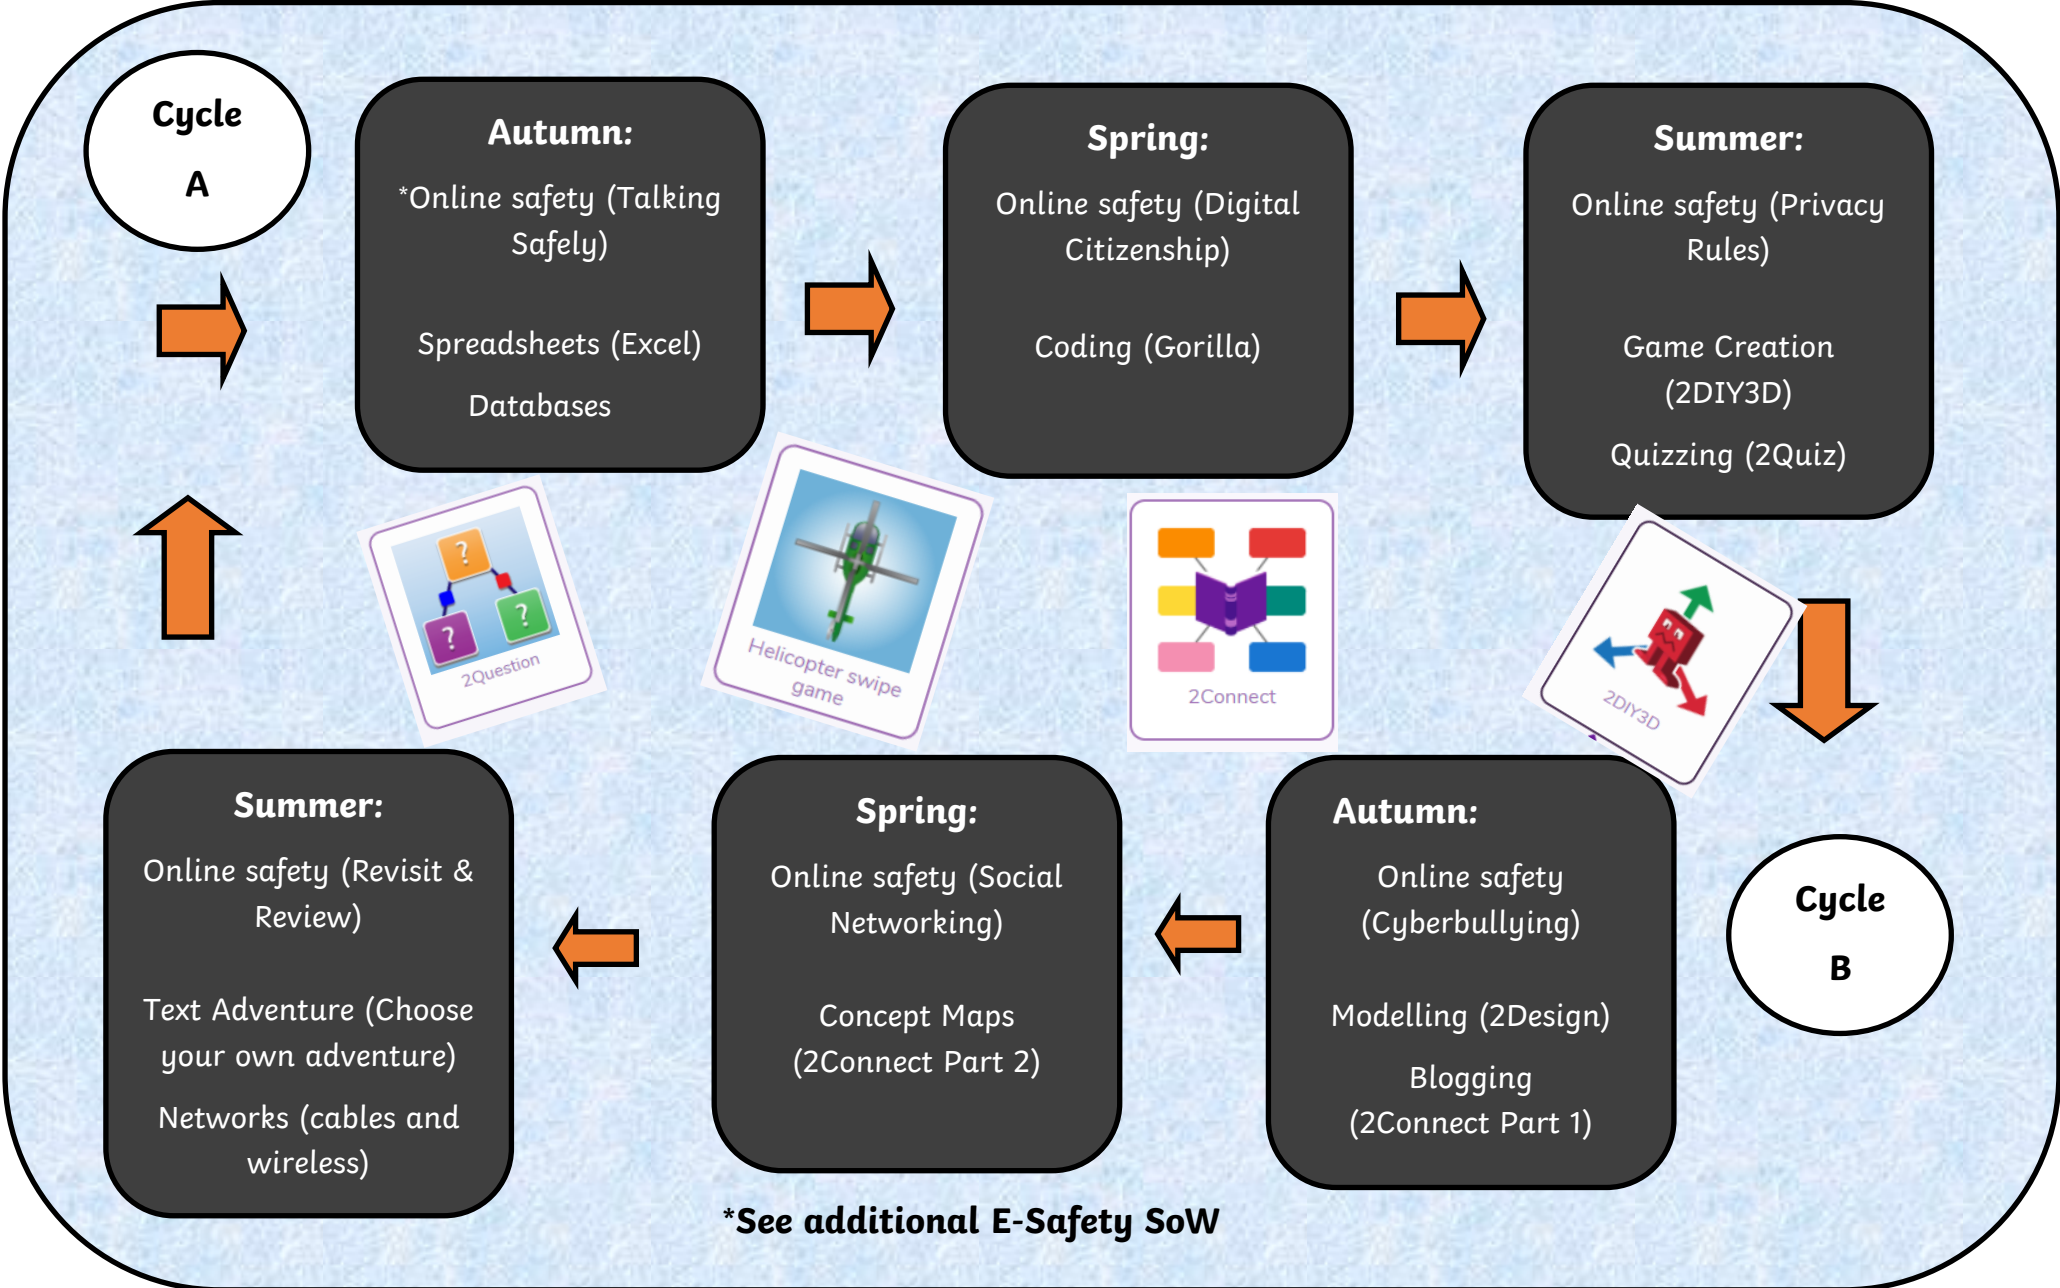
Cycle A

Autumn:
*Online safety (Talking Safely)

Spreadsheets (Excel)

Databases

Spring:
Online safety (Digital Citizenship)

Coding (Gorilla)

Summer:
Online safety (Privacy Rules)

Game Creation (2DIY3D)

Quizzing (2Quiz)

2Question

Helicopter swipe game

2Connect

2DIY3D

Summer:
Online safety (Revisit & Review)

Text Adventure (Choose your own adventure)

Networks (cables and wireless)

Spring:
Online safety (Social Networking)

Concept Maps (2Connect Part 2)

Autumn:
Online safety (Cyberbullying)

Modelling (2Design)

Blogging (2Connect Part 1)

Cycle B

*See additional E-Safety SoW